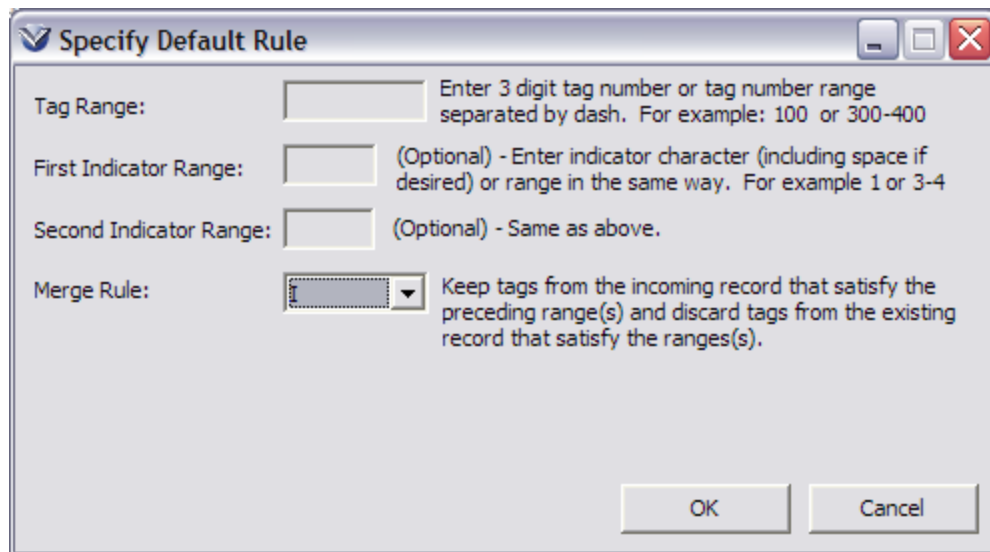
Specify Default Rule

Tag Range: Enter 3 digit tag number or tag number range separated by dash. For example: 100 or 300-400

First Indicator Range: (Optional) - Enter indicator character (including space if desired) or range in the same way. For example 1 or 3-4

Second Indicator Range: (Optional) - Same as above.

Merge Rule: I Keep tags from the incoming record that satisfy the preceding range(s) and discard tags from the existing record that satisfy the ranges(s).

OK Cancel